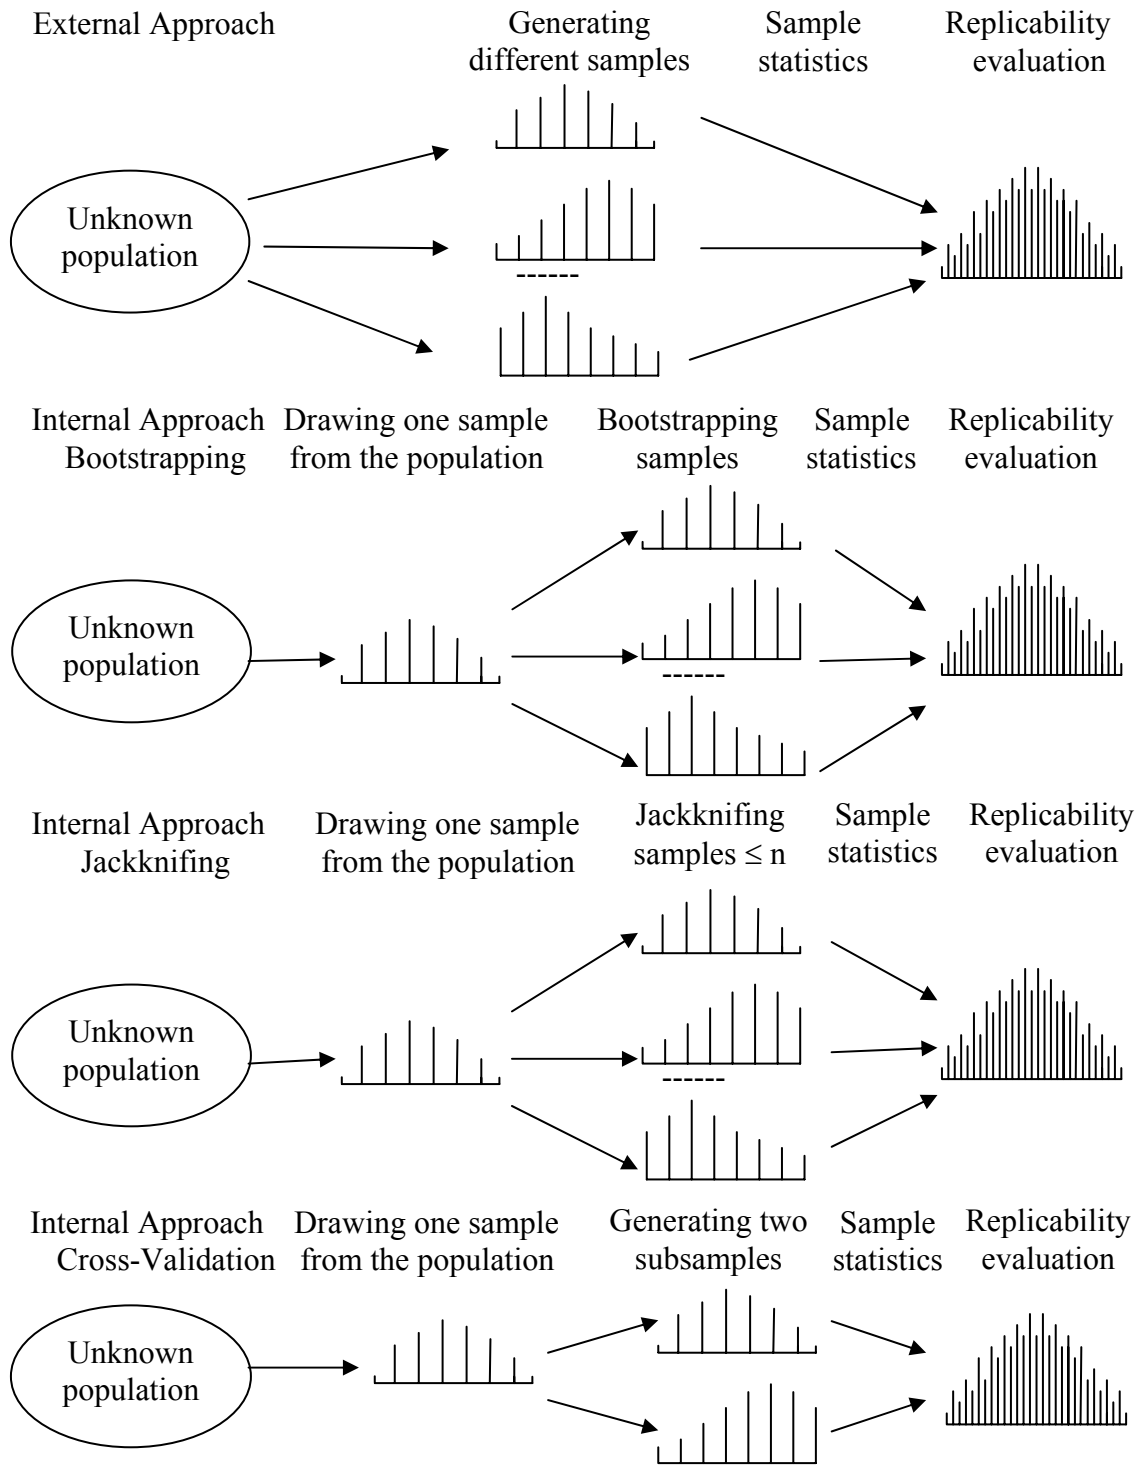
External Approach

Generating different samples

Sample statistics

Replicability evaluation

Unknown population

------

Internal Approach Bootstrapping

Drawing one sample from the population

Bootstrapping samples

Sample statistics

Replicability evaluation

Unknown population

------

Internal Approach Jackknifing

Drawing one sample from the population

Jackknifing samples ≤ n

Sample statistics

Replicability evaluation

Unknown population

------

Internal Approach Cross-Validation

Drawing one sample from the population

Generating two subsamples

Sample statistics

Replicability evaluation

Unknown population